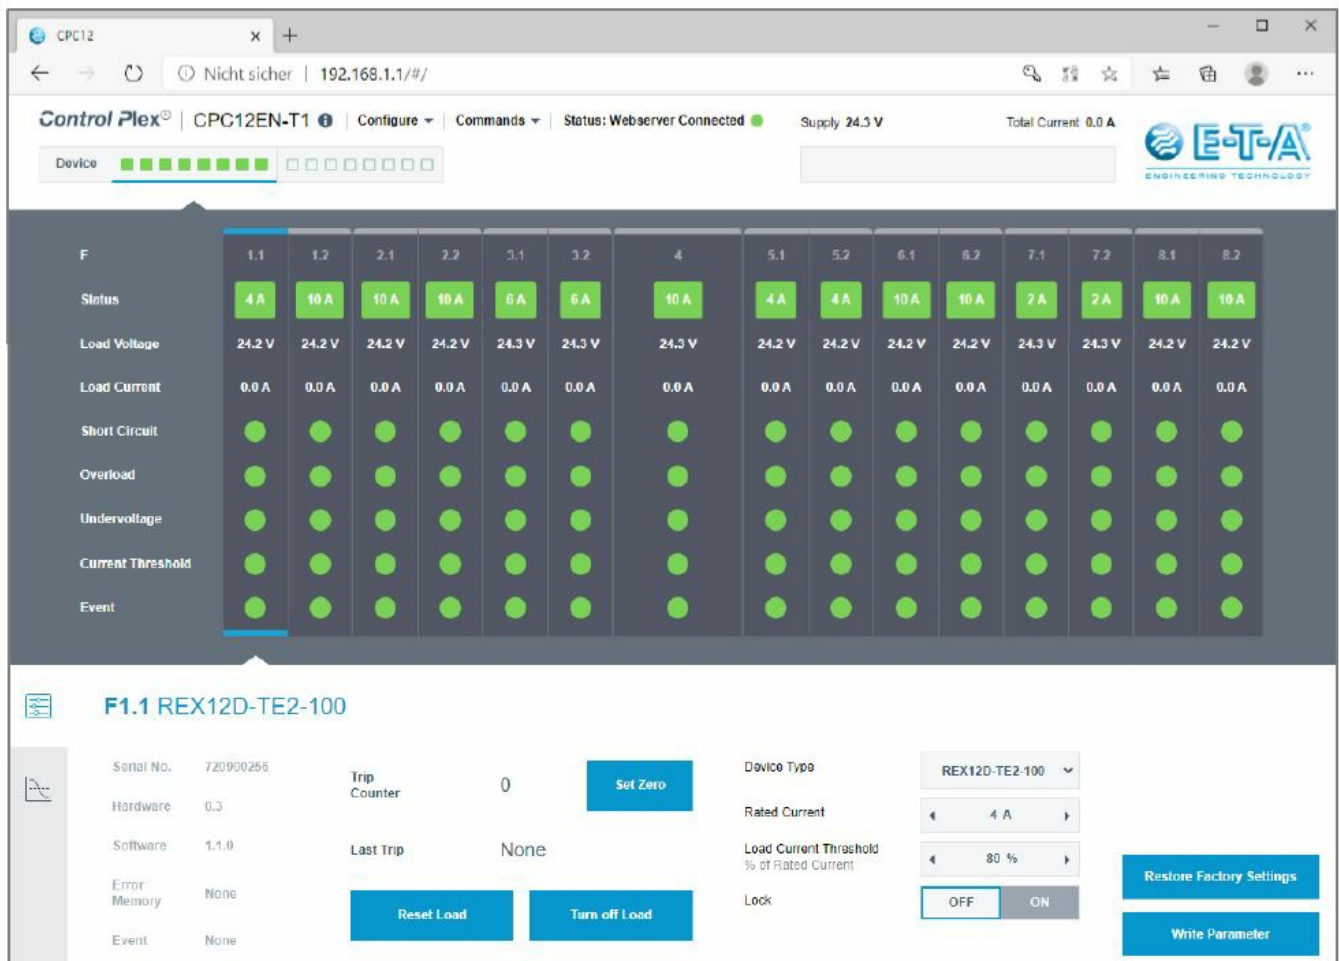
CPC12

Nicht sicher | 192.168.1.1/#/

Control Plex® | CPC12EN-T1 | Configure | Commands | Status: Webserver Connected | Supply 24.3 V | Total Current 0.0 A

E-T-A ENGINEERING TECHNOLOGY

Device

| F | 1.1 | 1.2 | 2.1 | 2.2 | 3.1 | 3.2 | 4 | 5.1 | 5.2 | 6.1 | 6.2 | 7.1 | 7.2 | 8.1 | 8.2 |
|---|---|---|---|---|---|---|---|---|---|---|---|---|---|---|---|
| Status | 4 A | 10 A | 10 A | 10 A | 6 A | 6 A | 10 A | 4 A | 4 A | 10 A | 10 A | 2 A | 2 A | 10 A | 10 A |
| Load Voltage | 24.2 V | 24.2 V | 24.2 V | 24.2 V | 24.3 V | 24.3 V | 24.3 V | 24.2 V | 24.2 V | 24.2 V | 24.2 V | 24.3 V | 24.3 V | 24.2 V | 24.2 V |
| Load Current | 0.0 A | 0.0 A | 0.0 A | 0.0 A | 0.0 A | 0.0 A | 0.0 A | 0.0 A | 0.0 A | 0.0 A | 0.0 A | 0.0 A | 0.0 A | 0.0 A | 0.0 A |
| Short Circuit | | | | | | | | | | | | | | | |
| Overload | | | | | | | | | | | | | | | |
| Undervoltage | | | | | | | | | | | | | | | |
| Current Threshold | | | | | | | | | | | | | | | |
| Event | | | | | | | | | | | | | | | |

F1.1 REX12D-TE2-100

Serial No. 720900256
Hardware 0.3
Software 1.1.0
Error Memory None
Event None

Trip Counter 0
Set Zero
Last Trip None
Reset Load
Turn off Load

Device Type REX12D-TE2-100
Rated Current 4 A
Load Current Threshold % of Rated Current 80 %
Lock OFF ON

Restore Factory Settings
Write Parameter